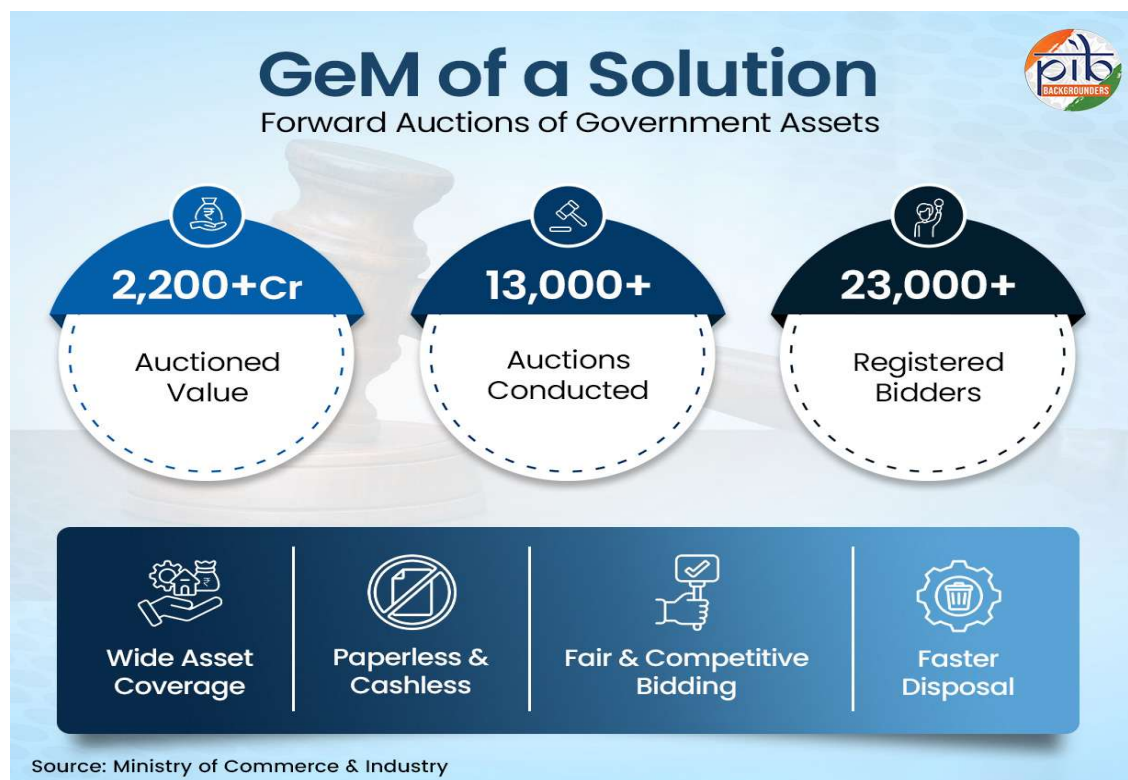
GeM of a Solution
Forward Auctions of Government Assets

pib BACKGROUNDERS

2,200+Cr
Auctioned Value

13,000+
Auctions Conducted

23,000+
Registered Bidders

Wide Asset Coverage

Paperless & Cashless

Fair & Competitive Bidding

Faster Disposal

Source: Ministry of Commerce & Industry